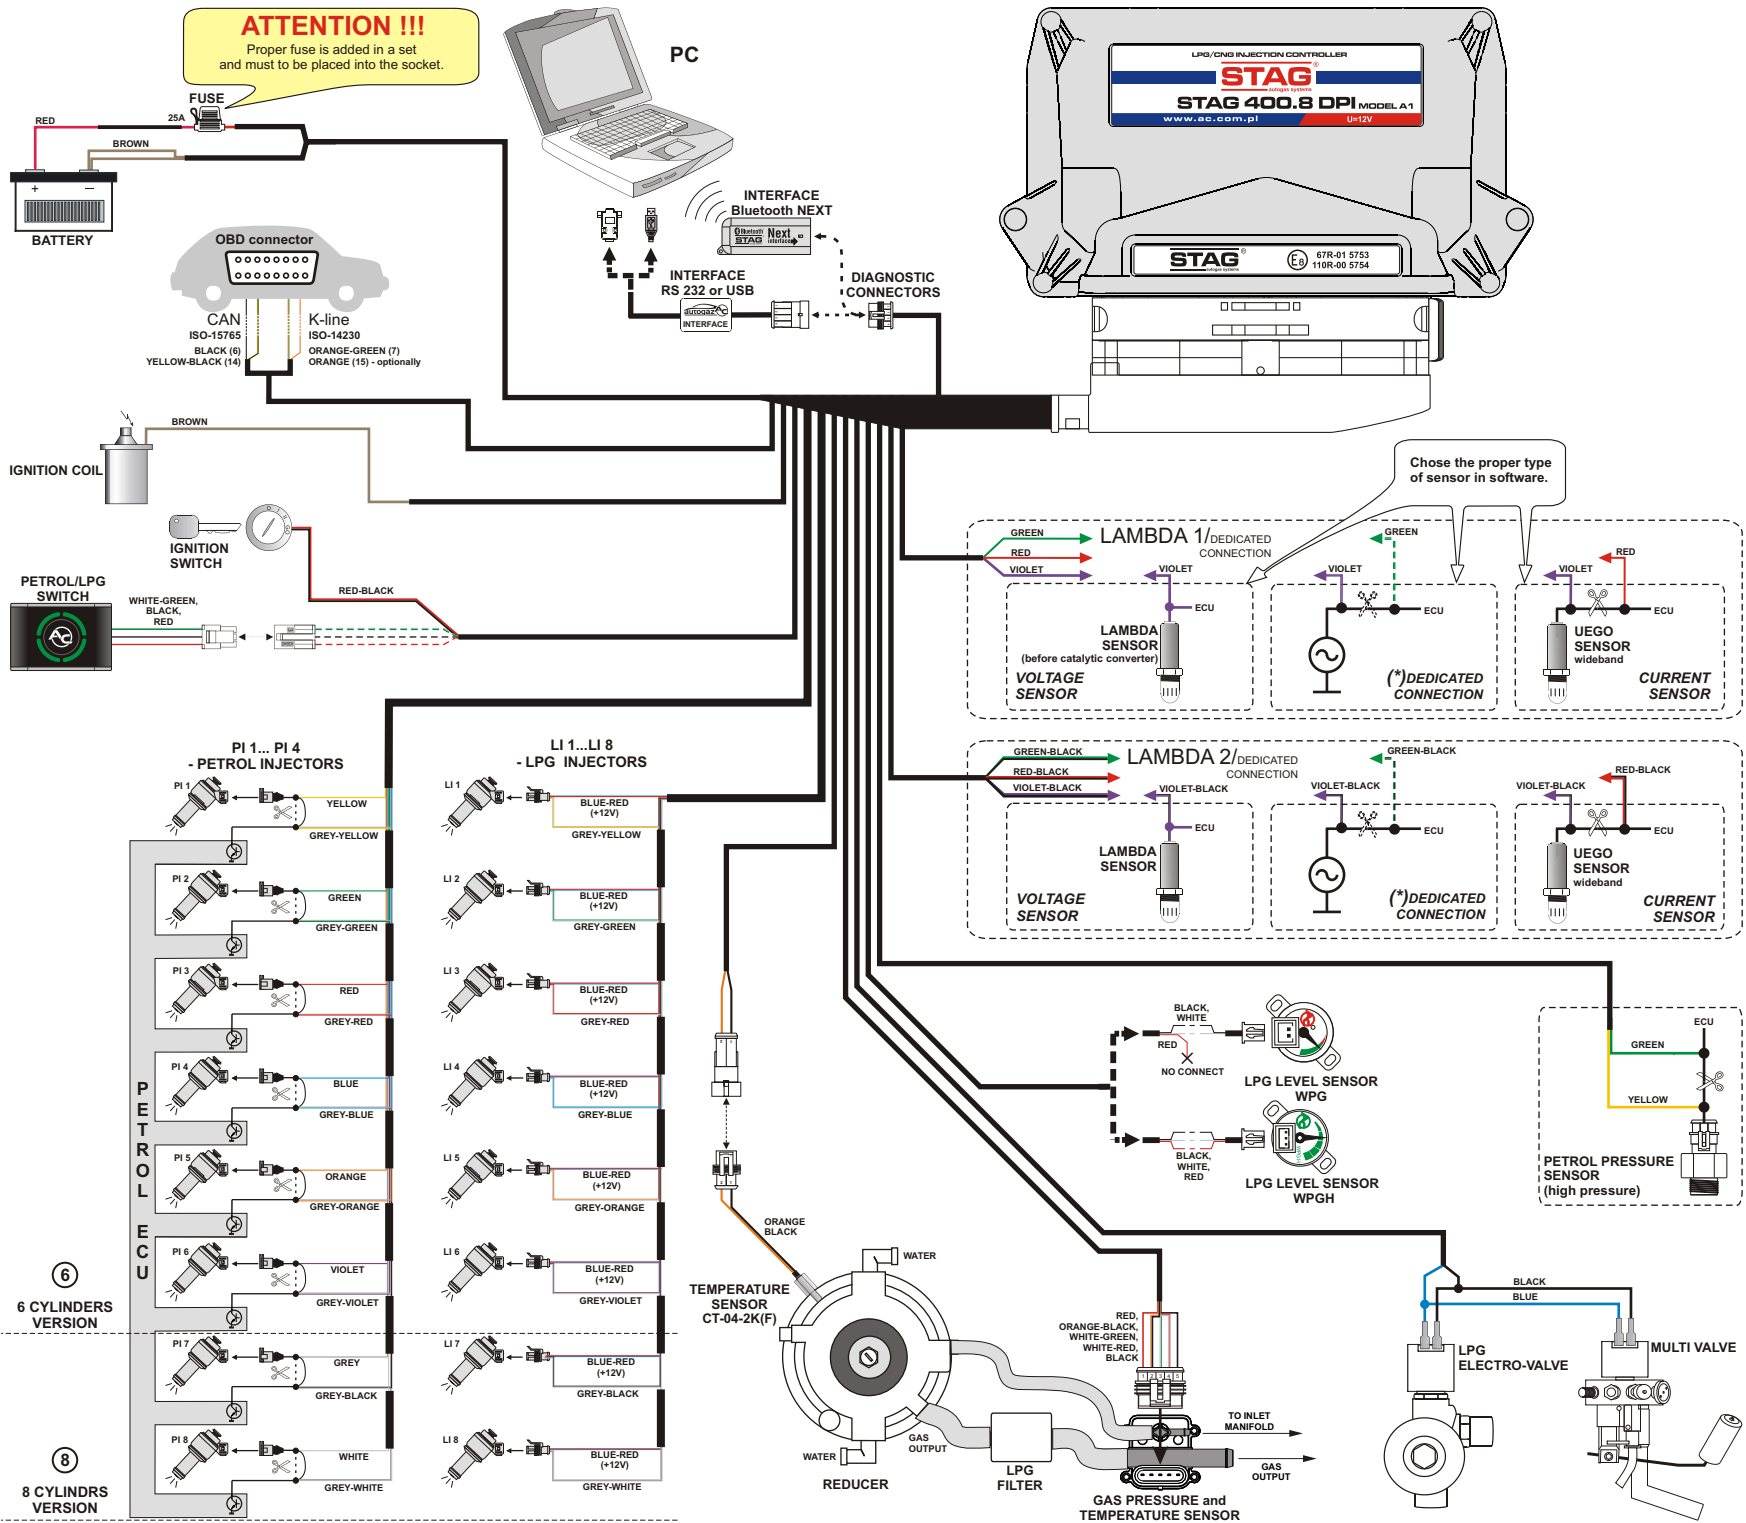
ATTENTION !!!
Proper fuse is added in a set and must to be placed into the socket.

FUSE
25A
RED
BROWN
+ −
BATTERY

PC

LPG/CNG INJECTION CONTROLLER
STAG autogas systems
STAG 400.8 DPI MODEL A1
www.ac.com.pl U=12V

STAG autogas systems
E8 67R-01 5753
110R-00 5754

INTERFACE
Bluetooth NEXT
Bluetooth STAG Next interface

INTERFACE
RS 232 or USB
autogaz INTERFACE

DIAGNOSTIC
CONNECTORS

OBD connector
CAN
ISO-15765
BLACK (6)
YELLOW-BLACK (14)
K-line
ISO-14230
ORANGE-GREEN (7)
ORANGE (15) - optionally

BROWN
IGNITION COIL

IGNITION
SWITCH

PETROL/LPG
SWITCH
WHITE-GREEN,
BLACK,
RED
RED-BLACK

Chose the proper type of sensor in software.

GREEN
RED
VIOLET
LAMBDA 1/DEDICATED CONNECTION
VIOLET
ECU
LAMBDA SENSOR
(before catalytic converter)
VOLTAGE SENSOR
GREEN
VIOLET
ECU
(*)DEDICATED CONNECTION
RED
VIOLET
ECU
UEGO SENSOR wideband
CURRENT SENSOR

GREEN-BLACK
RED-BLACK
VIOLET-BLACK
LAMBDA 2/DEDICATED CONNECTION
VIOLET-BLACK
ECU
LAMBDA SENSOR
VOLTAGE SENSOR
GREEN-BLACK
VIOLET-BLACK
ECU
(*)DEDICATED CONNECTION
RED-BLACK
VIOLET-BLACK
ECU
UEGO SENSOR wideband
CURRENT SENSOR

PI 1... PI 4
- PETROL INJECTORS
PI 1
YELLOW
GREY-YELLOW
PI 2
GREEN
GREY-GREEN
PI 3
RED
GREY-RED
PI 4
BLUE
GREY-BLUE
PI 5
ORANGE
GREY-ORANGE
PI 6
VIOLET
GREY-VIOLET
PI 7
GREY
GREY-BLACK
PI 8
WHITE
GREY-WHITE

PETROL ECU

6
6 CYLINDERS VERSION
8
8 CYLINDRS VERSION

LI 1...LI 8
- LPG INJECTORS
LI 1
BLUE-RED (+12V)
GREY-YELLOW
LI 2
BLUE-RED (+12V)
GREY-GREEN
LI 3
BLUE-RED (+12V)
GREY-RED
LI 4
BLUE-RED (+12V)
GREY-BLUE
LI 5
BLUE-RED (+12V)
GREY-ORANGE
LI 6
BLUE-RED (+12V)
GREY-VIOLET
LI 7
BLUE-RED (+12V)
GREY-BLACK
LI 8
BLUE-RED (+12V)
GREY-WHITE

BLACK,
WHITE
RED
NO CONNECT
LPG LEVEL SENSOR
WPG
BLACK,
WHITE,
RED
LPG LEVEL SENSOR
WPGH

ECU
GREEN
YELLOW
PETROL PRESSURE SENSOR
(high pressure)

ORANGE
BLACK
TEMPERATURE SENSOR
CT-04-2K(F)
WATER
WATER
GAS OUTPUT
REDUCER
LPG FILTER
RED,
ORANGE-BLACK,
WHITE-GREEN,
WHITE-RED,
BLACK
TO INLET MANIFOLD
GAS OUTPUT
GAS PRESSURE and
TEMPERATURE SENSOR

BLACK
BLUE
LPG
ELECTRO-VALVE
MULTI VALVE